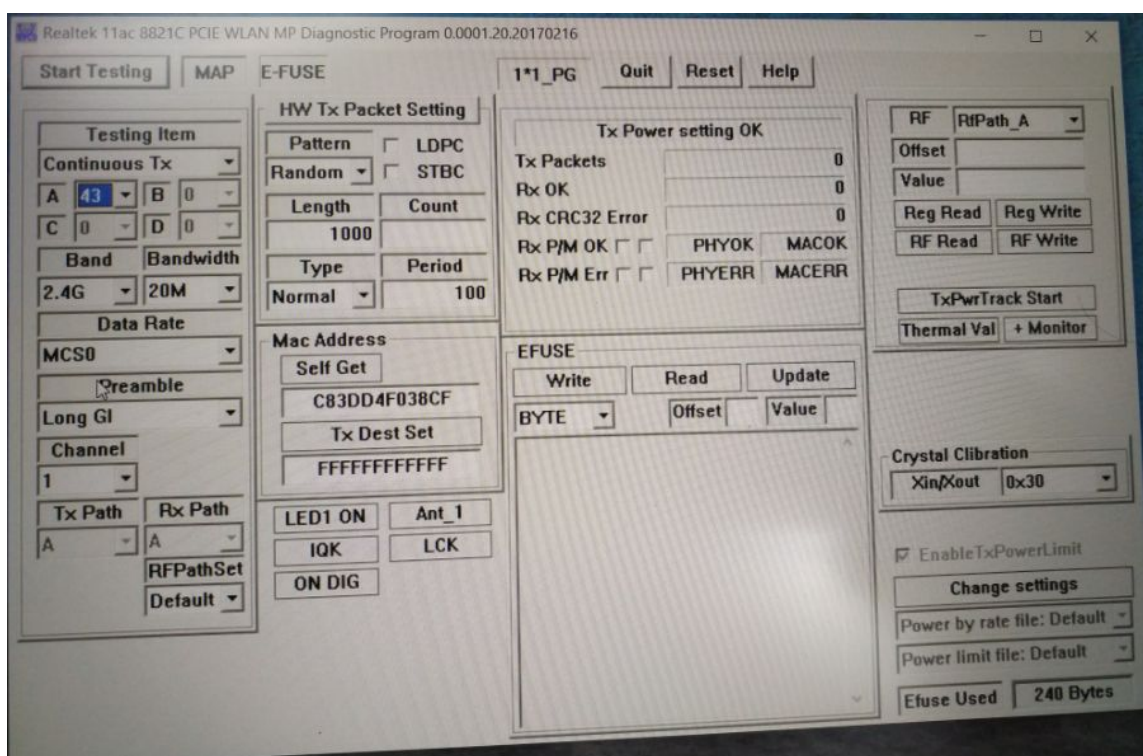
Realtek 11ac 8821C PCIE WLAN MP Diagnostic Program 0.0001.20.20170216

Start Testing
MAP
E-FUSE
1*1_PG
Quit
Reset
Help

Testing Item
Continuous Tx
A 43
B 0
C 0
D 0
Band
Bandwidth
2.4G
20M
Data Rate
MCS0
Preamble
Long GI
Channel
1
Tx Path
Rx Path
A
A
RFPathSet
Default

HW Tx Packet Setting
Pattern
LDPC
Random
STBC
Length
Count
1000
Type
Period
Normal
100

Mac Address
Self Get
C83DD4F038CF
Tx Dest Set
FFFFFFFFFFFF

LED1 ON
Ant_1
IQK
LCK
ON DIG

Tx Power setting OK
Tx Packets 0
Rx OK 0
Rx CRC32 Error 0
Rx P/M OK
PHYOK
MACOK
Rx P/M Err
PHYERR
MACERR

EFUSE
Write
Read
Update
BYTE
Offset
Value

RF
RfPath_A
Offset
Value
Reg Read
Reg Write
RF Read
RF Write
TxPwrTrack Start
Thermal Val
+ Monitor

Crystal Clibration
Xin/Xout
0x30

EnableTxPowerLimit
Change settings
Power by rate file: Default
Power limit file: Default
Efuse Used
240 Bytes